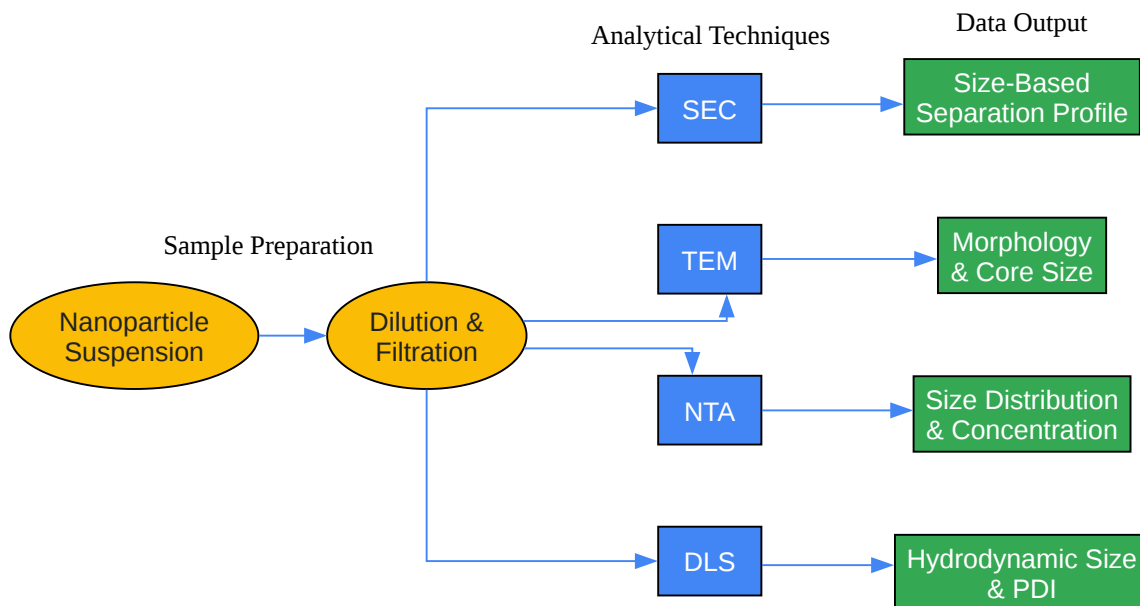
Analytical Techniques

Data Output

Sample Preparation

Nanoparticle Suspension

Dilution & Filtration

SEC

Size-Based Separation Profile

TEM

Morphology & Core Size

NTA

Size Distribution & Concentration

DLS

Hydrodynamic Size & PDI